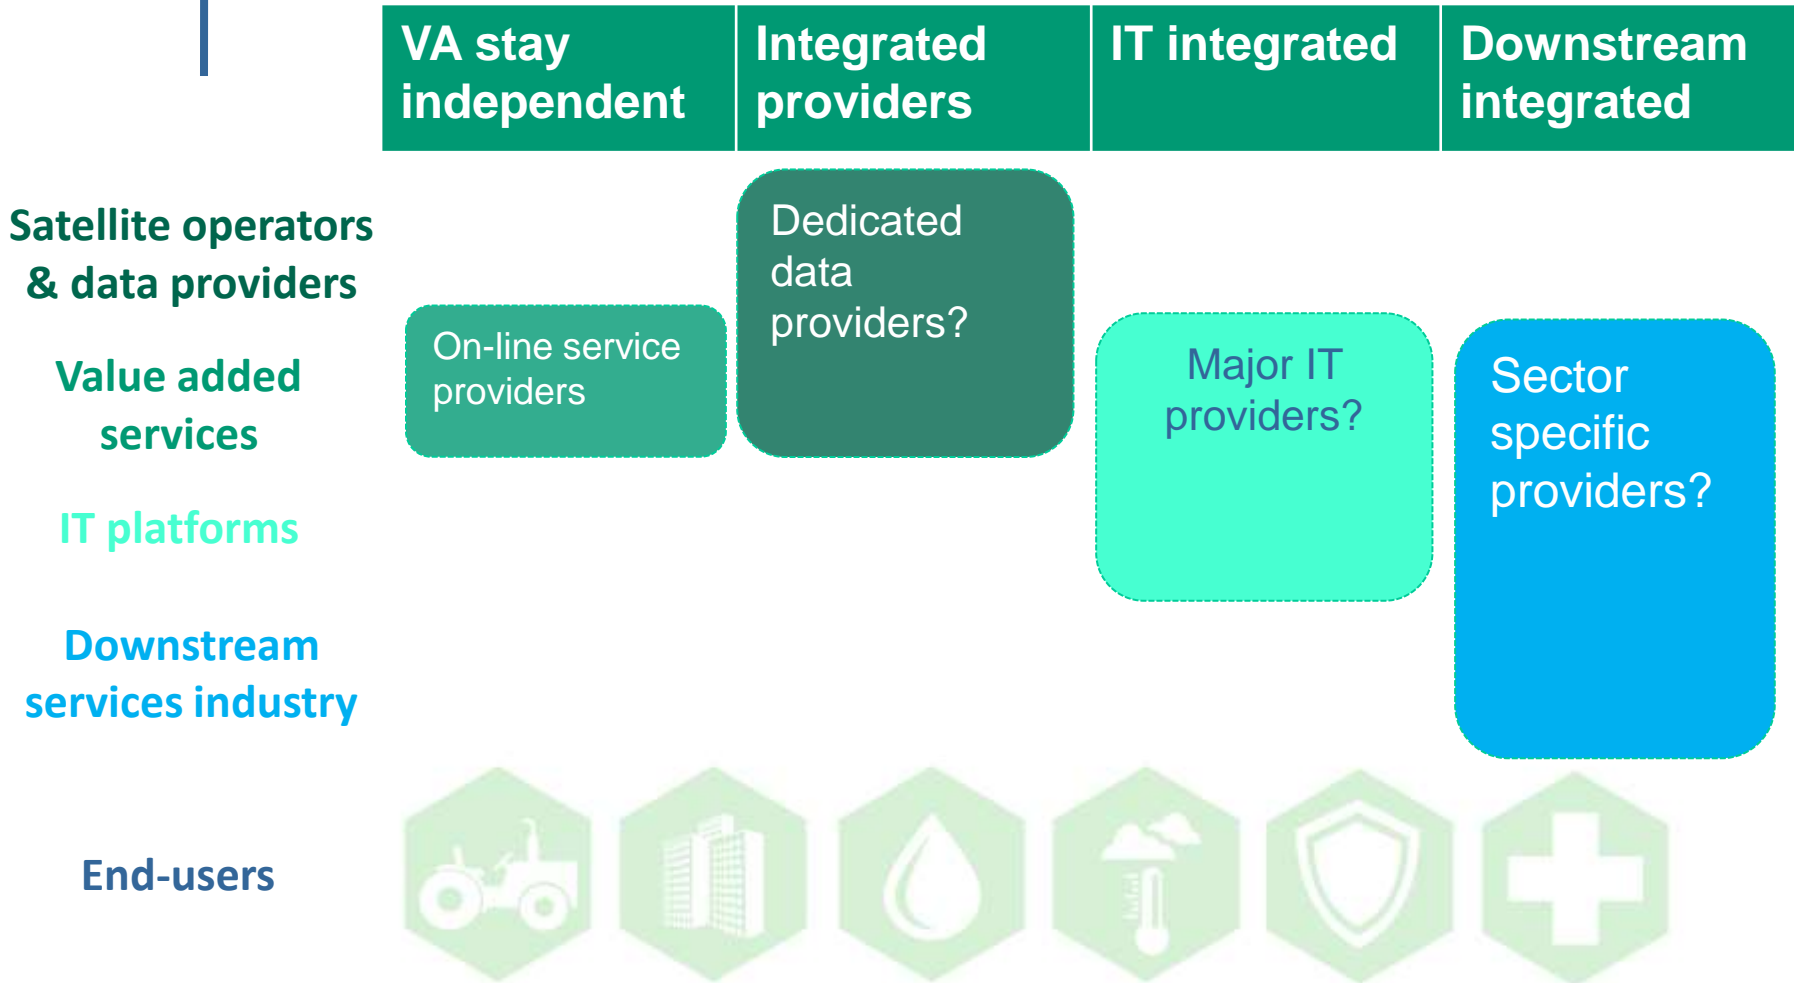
VA stay independent

Integrated providers

IT integrated

Downstream integrated

Satellite operators & data providers

Value added services

IT platforms

Downstream services industry

End-users

On-line service providers

Dedicated data providers?

Major IT providers?

Sector specific providers?